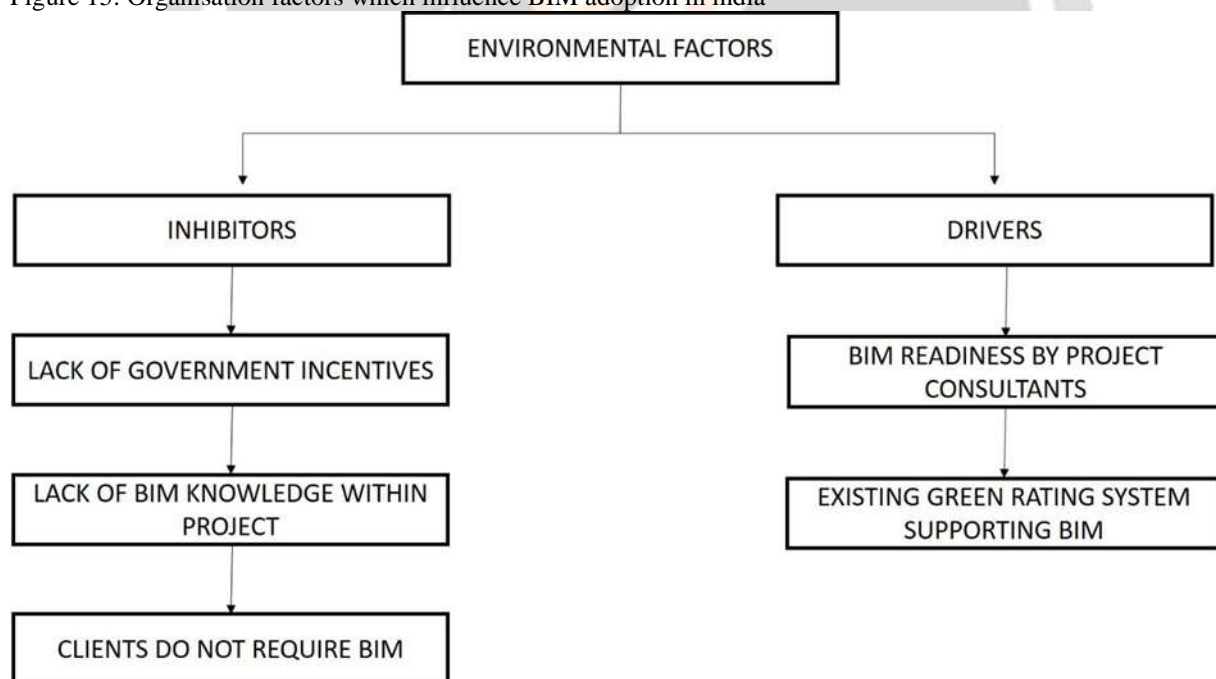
Figure 15: Organisation factors which influence BIM adoption in India

ENVIRONMENTAL FACTORS

INHIBITORS

DRIVERS

LACK OF GOVERNMENT INCENTIVES

BIM READINESS BY PROJECT CONSULTANTS

LACK OF BIM KNOWLEDGE WITHIN PROJECT

EXISTING GREEN RATING SYSTEM SUPPORTING BIM

CLIENTS DO NOT REQUIRE BIM